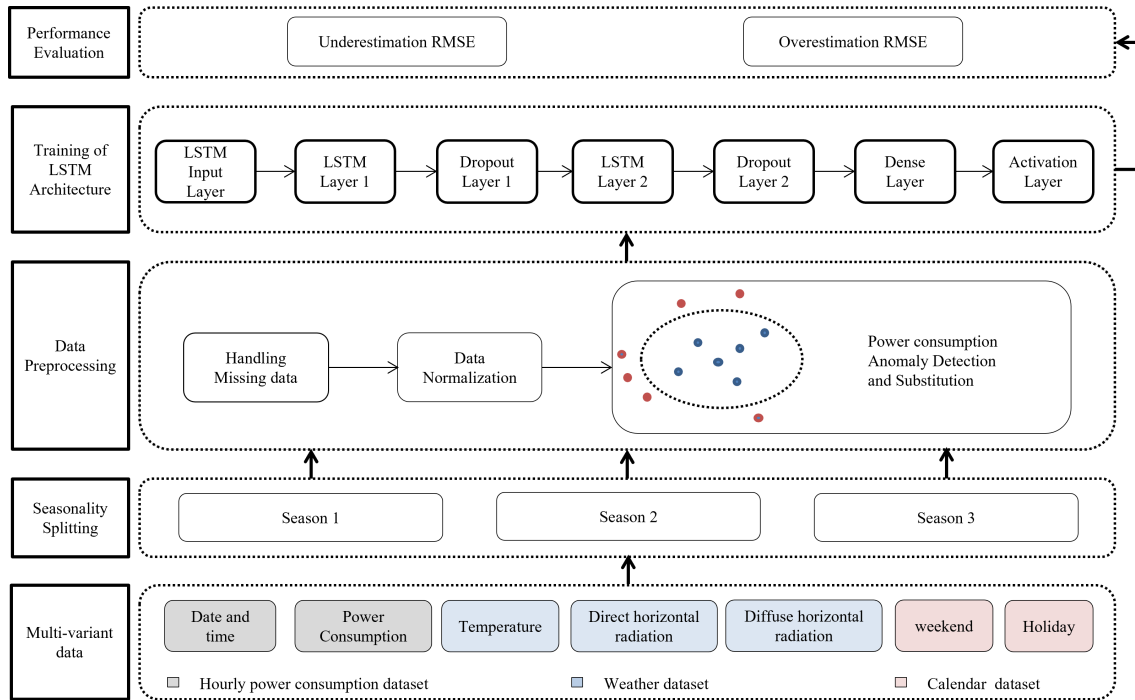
Performance Evaluation

Underestimation RMSE

Overestimation RMSE

Training of LSTM Architecture

LSTM Input Layer

LSTM Layer 1

Dropout Layer 1

LSTM Layer 2

Dropout Layer 2

Dense Layer

Activation Layer

Data Preprocessing

Handling Missing data

Data Normalization

Power consumption Anomaly Detection and Substitution

Seasonality Splitting

Season 1

Season 2

Season 3

Multi-variant data

Date and time

Power Consumption

Temperature

Direct horizontal radiation

Diffuse horizontal radiation

weekend

Holiday

Hourly power consumption dataset

Weather dataset

Calendar dataset